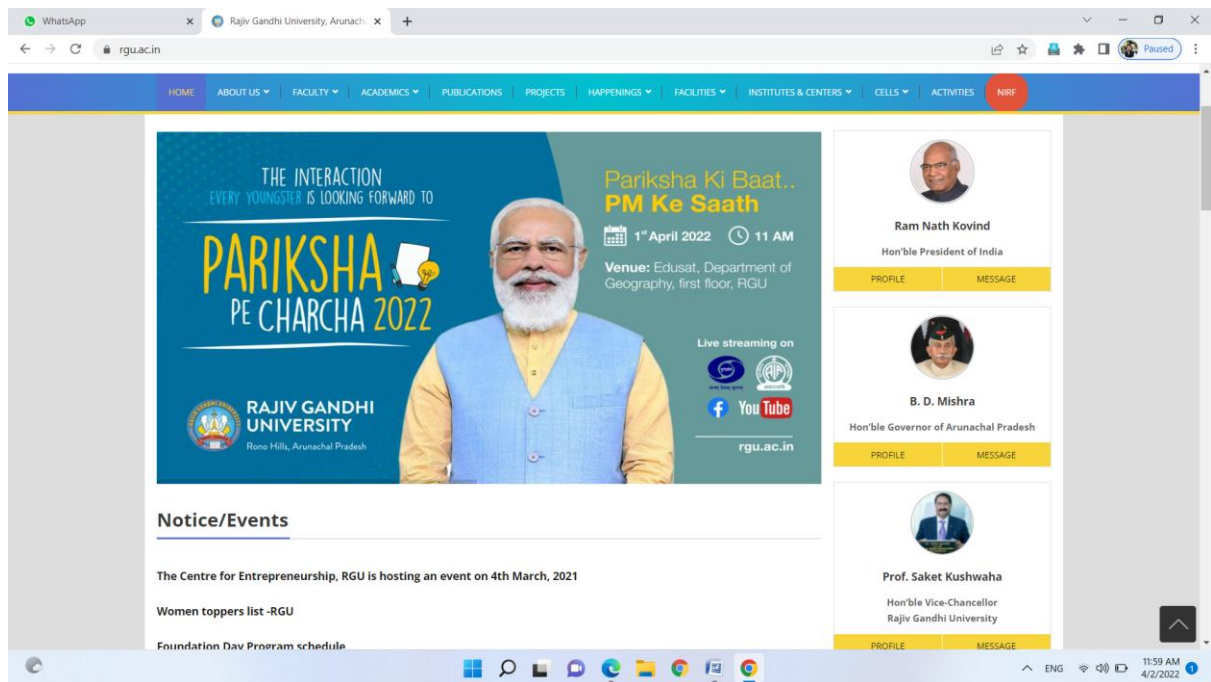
WhatsApp
Rajiv Gandhi University, Arunach
rgu.ac.in
Paused

HOME ABOUT US FACULTY ACADEMICS PUBLICATIONS PROJECTS HAPPENINGS FACILITIES INSTITUTES & CENTERS CELLS ACTIVITIES NIRF

THE INTERACTION EVERY YOUNGSTER IS LOOKING FORWARD TO

PARIKSHA PE CHARCHA 2022

RAJIV GANDHI UNIVERSITY
Rono Hills, Arunachal Pradesh

Pariksha Ki Baat.. PM Ke Saath

$1^{st}$ April 2022 11 AM

Venue: Edusat, Department of Geography, first floor, RGU

Live streaming on

YouTube

rgu.ac.in

Ram Nath Kovind
Hon'ble President of India
PROFILE MESSAGE

B. D. Mishra
Hon'ble Governor of Arunachal Pradesh
PROFILE MESSAGE

Prof. Saket Kushwaha
Hon'ble Vice-Chancellor
Rajiv Gandhi University
PROFILE MESSAGE

Notice/Events

The Centre for Entrepreneurship, RGU is hosting an event on 4th March, 2021

Women toppers list -RGU

Foundation Day Program schedule

ENG 11:59 AM 4/2/2022 1